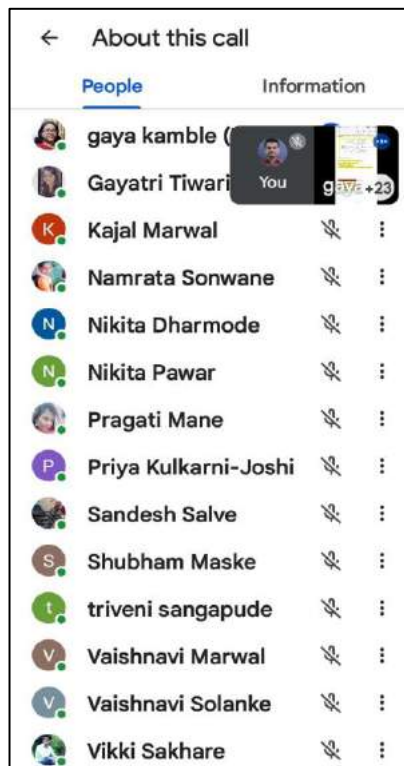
←  About this call

People    Information

gaya kamble (
Gayatri Tiwari
You
gaya +23
K Kajal Marwal
Namrata Sonwane
N Nikita Dharmode
N Nikita Pawar
Pragati Mane
P Priya Kulkarni-Joshi
Sandesh Salve
S Shubham Maske
t triveni sangapude
V Vaishnavi Marwal
V Vaishnavi Solanke
Vikki Sakhare